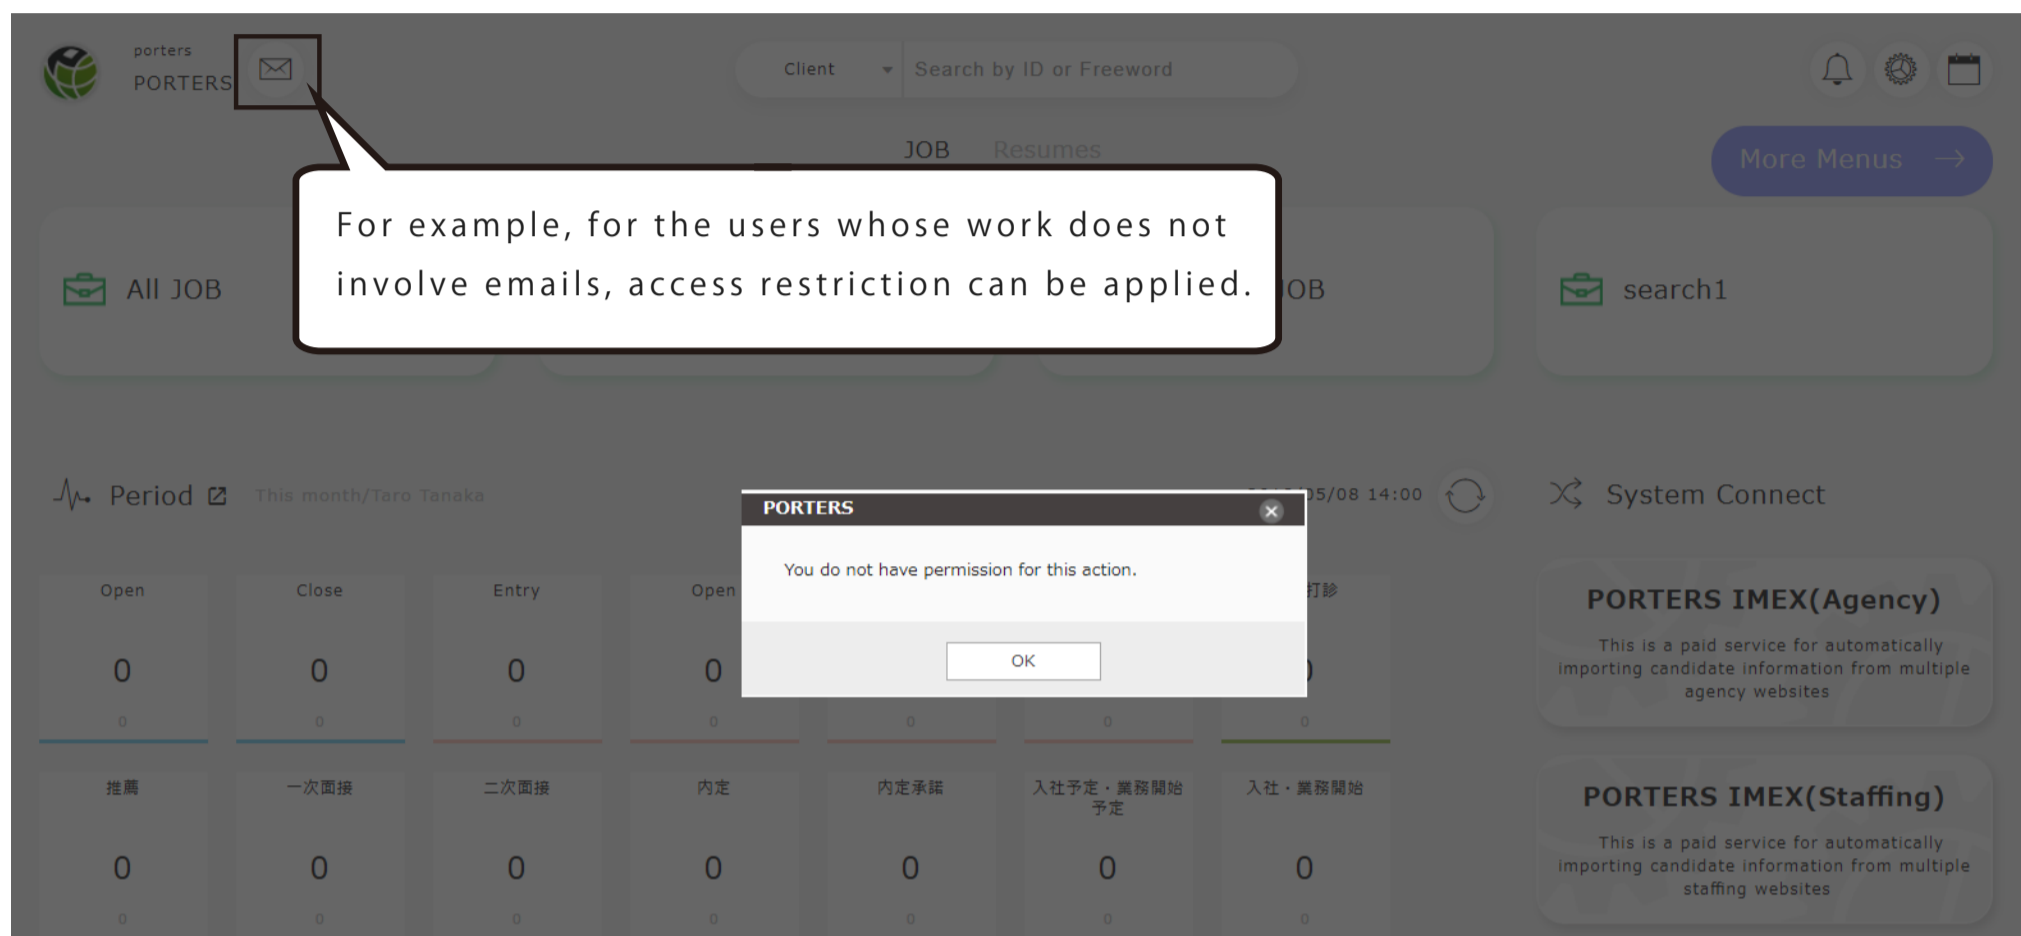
porters
PORTERS

Client
Search by ID or Freeword

JOB Resumes

More Menus

For example, for the users whose work does not involve emails, access restriction can be applied.

All JOB

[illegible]OB

search1

Period
This month/Taro Tanaka

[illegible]5/08 14:00

System Connect

PORTERS

You do not have permission for this action.

OK

| Open | Close | Entry | Open | | | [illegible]打診 |
|---|---|---|---|---|---|---|
| 0 | 0 | 0 | 0 | | | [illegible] |
| 0 | 0 | 0 | 0 | 0 | 0 | 0 |

| 推薦 | 一次面接 | 二次面接 | 内定 | 内定承諾 | 入社予定・業務開始予定 | 入社・業務開始 |
|---|---|---|---|---|---|---|
| 0 | 0 | 0 | 0 | 0 | 0 | 0 |
| 0 | 0 | 0 | 0 | 0 | 0 | 0 |

PORTERS IMEX(Agency)
This is a paid service for automatically importing candidate information from multiple agency websites

PORTERS IMEX(Staffing)
This is a paid service for automatically importing candidate information from multiple staffing websites